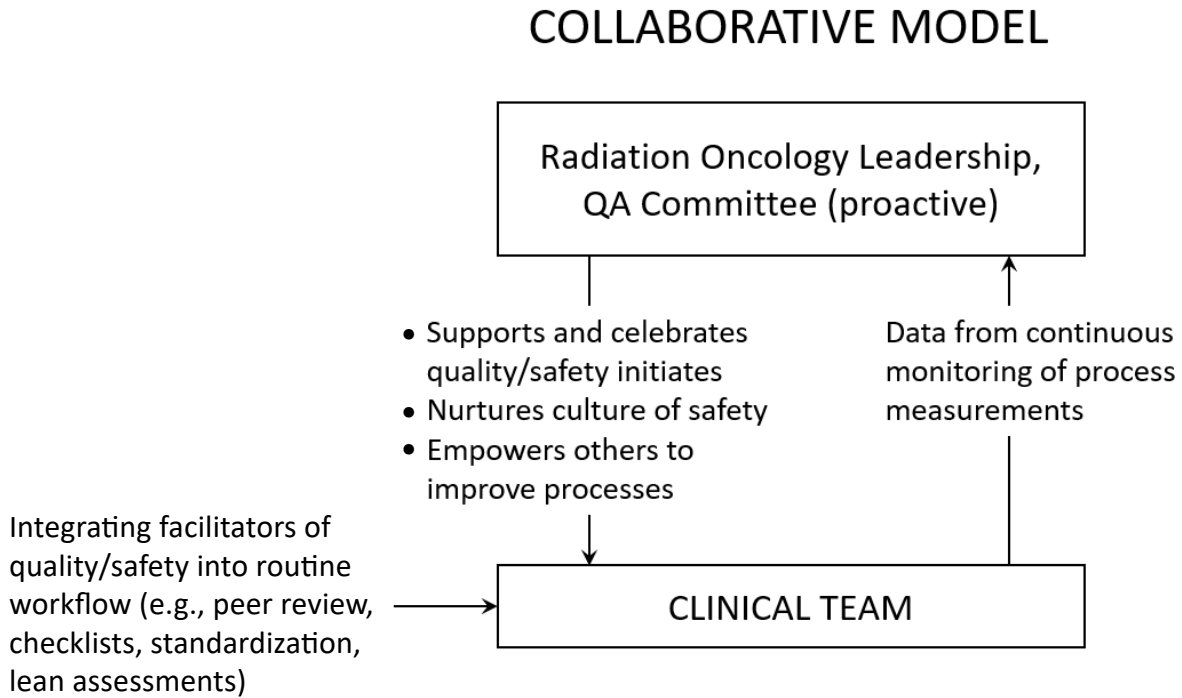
COLLABORATIVE MODEL

Radiation Oncology Leadership, QA Committee (proactive)

- Supports and celebrates quality/safety initiates
- Nurtures culture of safety
- Empowers others to improve processes

Data from continuous monitoring of process measurements

Integrating facilitators of quality/safety into routine workflow (e.g., peer review, checklists, standardization, lean assessments)

CLINICAL TEAM